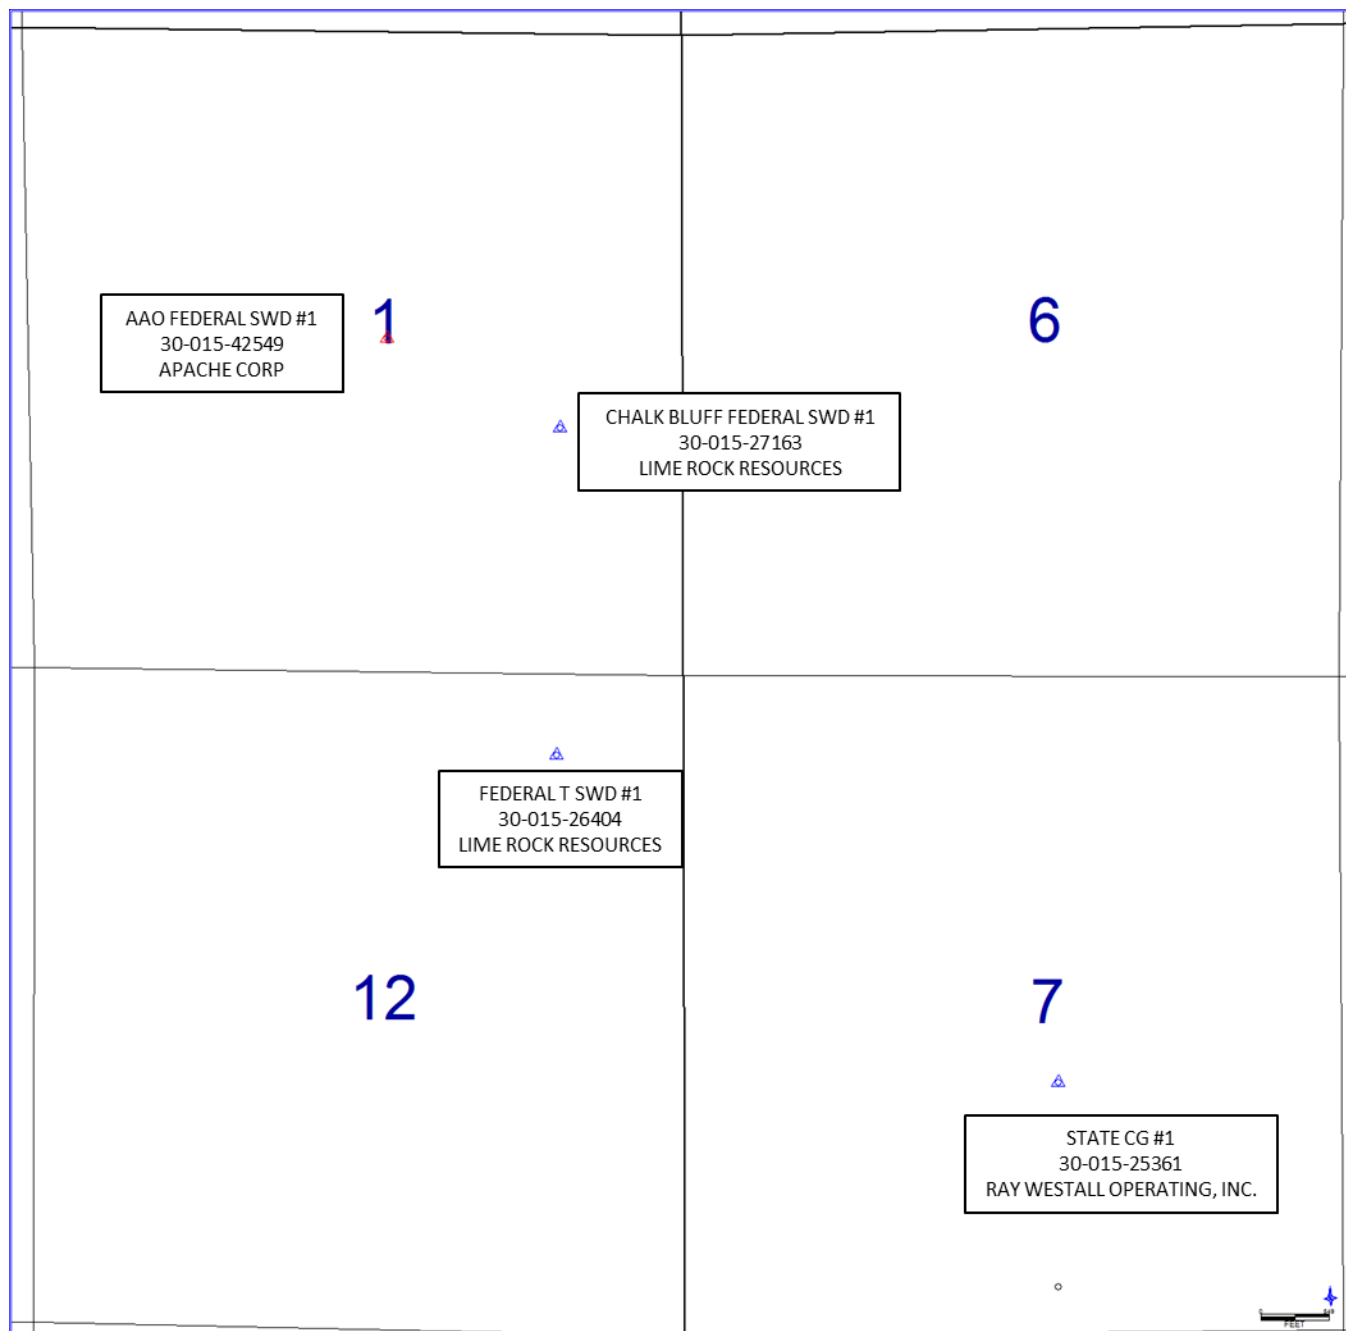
AAO FEDERAL SWD #1
30-015-42549
APACHE CORP

1

6

CHALK BLUFF FEDERAL SWD #1
30-015-27163
LIME ROCK RESOURCES

FEDERAL T SWD #1
30-015-26404
LIME ROCK RESOURCES

12

7

STATE CG #1
30-015-25361
RAY WESTALL OPERATING, INC.

FEET